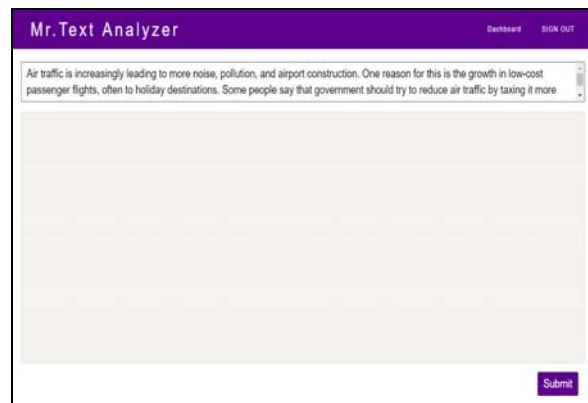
Mr.Text Analyzer

Dashboard SIGN OUT

Air traffic is increasingly leading to more noise, pollution, and airport construction. One reason for this is the growth in low-cost passenger flights, often to holiday destinations. Some people say that government should try to reduce air traffic by taxing it more

Submit